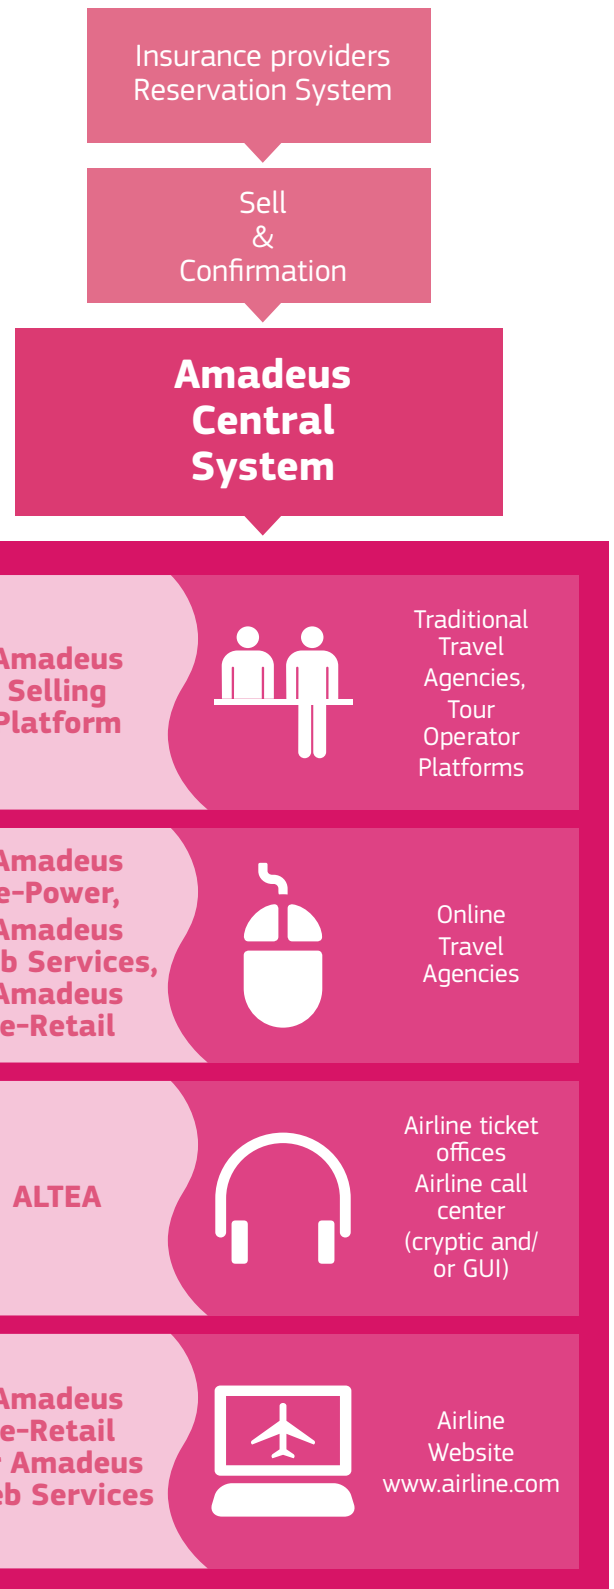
Insurance providers Reservation System

Sell
&
Confirmation

Amadeus Central System

Amadeus Selling Platform

Traditional Travel Agencies, Tour Operator Platforms

Amadeus e-Power, Amadeus b Services, Amadeus e-Retail

Online Travel Agencies

ALTEA

Airline ticket offices Airline call center (cryptic and/ or GUI)

Amadeus e-Retail Amadeus eb Services

Airline Website www.airline.com